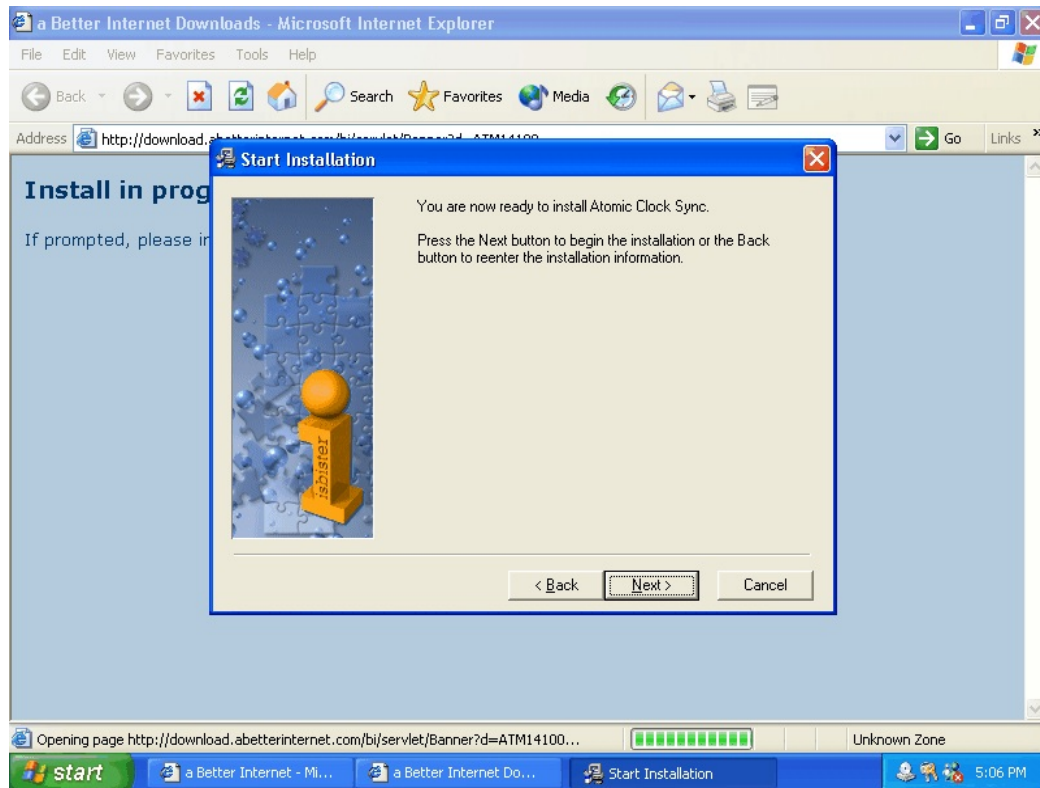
a Better Internet Downloads - Microsoft Internet Explorer

File Edit View Favorites Tools Help

Back Search Favorites Media

Address http://download.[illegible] Go Links

Start Installation

Install in prog

If prompted, please ir

isbister

You are now ready to install Atomic Clock Sync.

Press the Next button to begin the installation or the Back button to reenter the installation information.

< Back Next > Cancel

Opening page http://download.abetterinternet.com/bi/servlet/Banner?d=ATM14100...

Unknown Zone

start a Better Internet - Mi... a Better Internet Do... Start Installation 5:06 PM